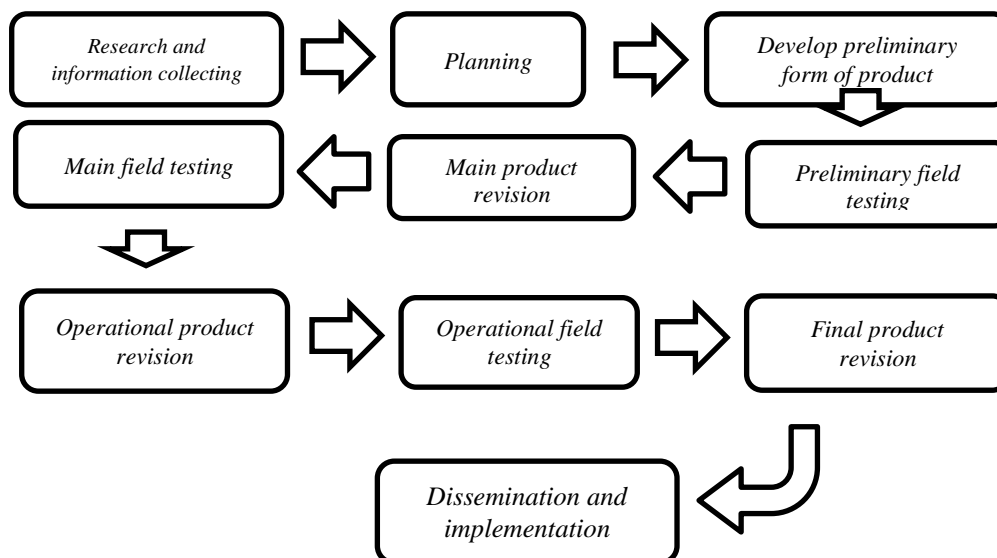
Research and information collecting

Planning

Develop preliminary form of product

Preliminary field testing

Main product revision

Main field testing

Operational product revision

Operational field testing

Final product revision

Dissemination and implementation